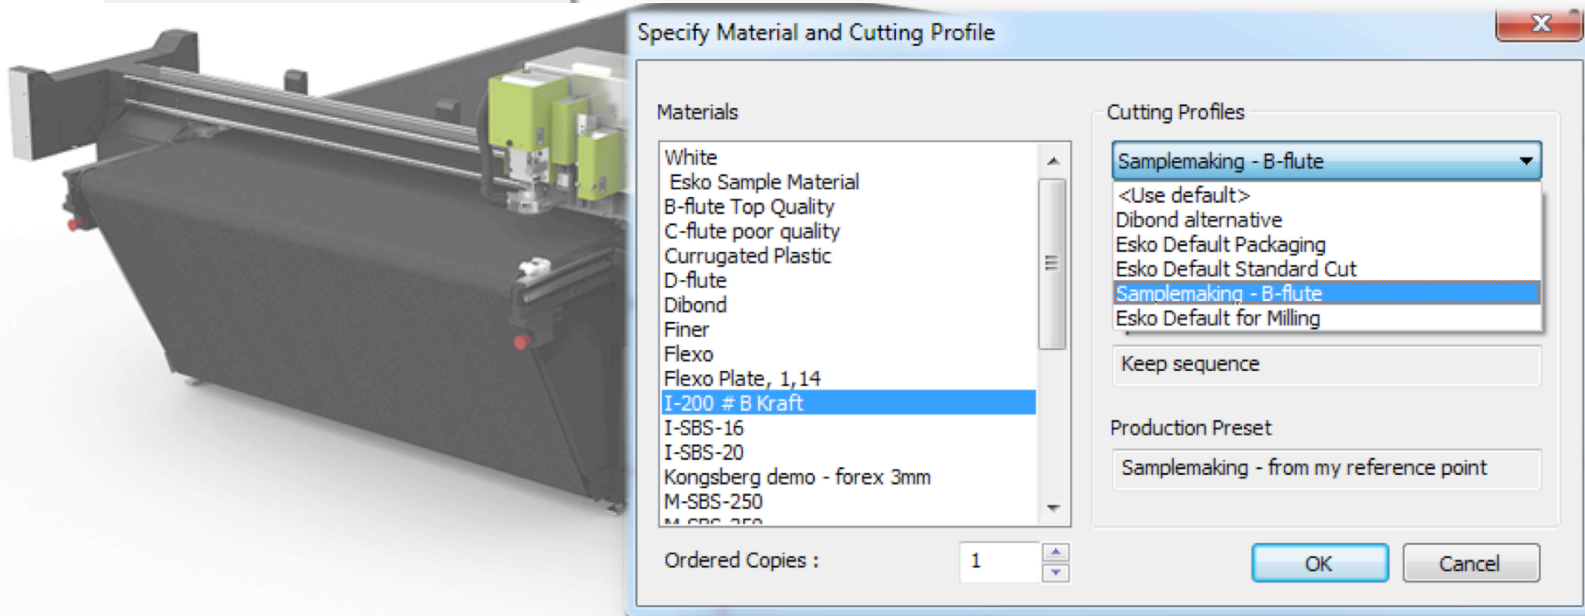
Specify Material and Cutting Profile

Materials

White
Esko Sample Material
B-flute Top Quality
C-flute poor quality
Currugated Plastic
D-flute
Dibond
Finer
Flexo
Flexo Plate, 1,14
I-200 # B Kraft
I-SBS-16
I-SBS-20
Kongsberg demo - forex 3mm
M-SBS-250
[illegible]

Cutting Profiles

Samplemaking - B-flute

<Use default>
Dibond alternative
Esko Default Packaging
Esko Default Standard Cut
Samplemaking - B-flute
Esko Default for Milling

Keep sequence

Production Preset

Samplemaking - from my reference point

Ordered Copies :

1

OK

Cancel